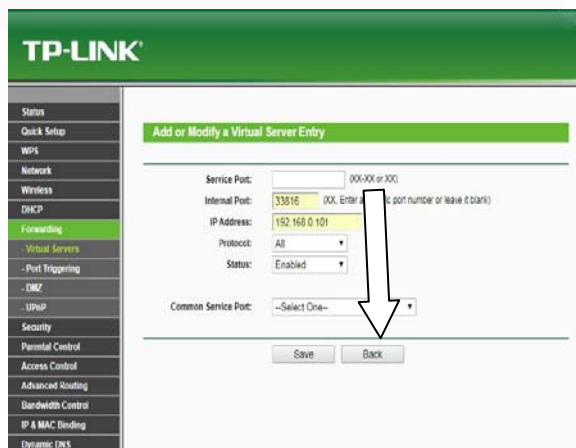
TP-LINK®

Status
Quick Setup
WPS
Network
Wireless
DHCP
Forwarding
- Virtual Servers
- Port Triggering
- DMZ
- UPnP
Security
Parental Control
Access Control
Advanced Routing
Bandwidth Control
IP & MAC Binding
Dynamic DNS

Add or Modify a Virtual Server Entry

Service Port: (XX-XX or XX)
Internal Port: 33816 (XX, Enter a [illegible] port number or leave it blank)
IP Address: 192.168.0.101
Protocol: All
Status: Enabled

Common Service Port: --Select One--

Save Back